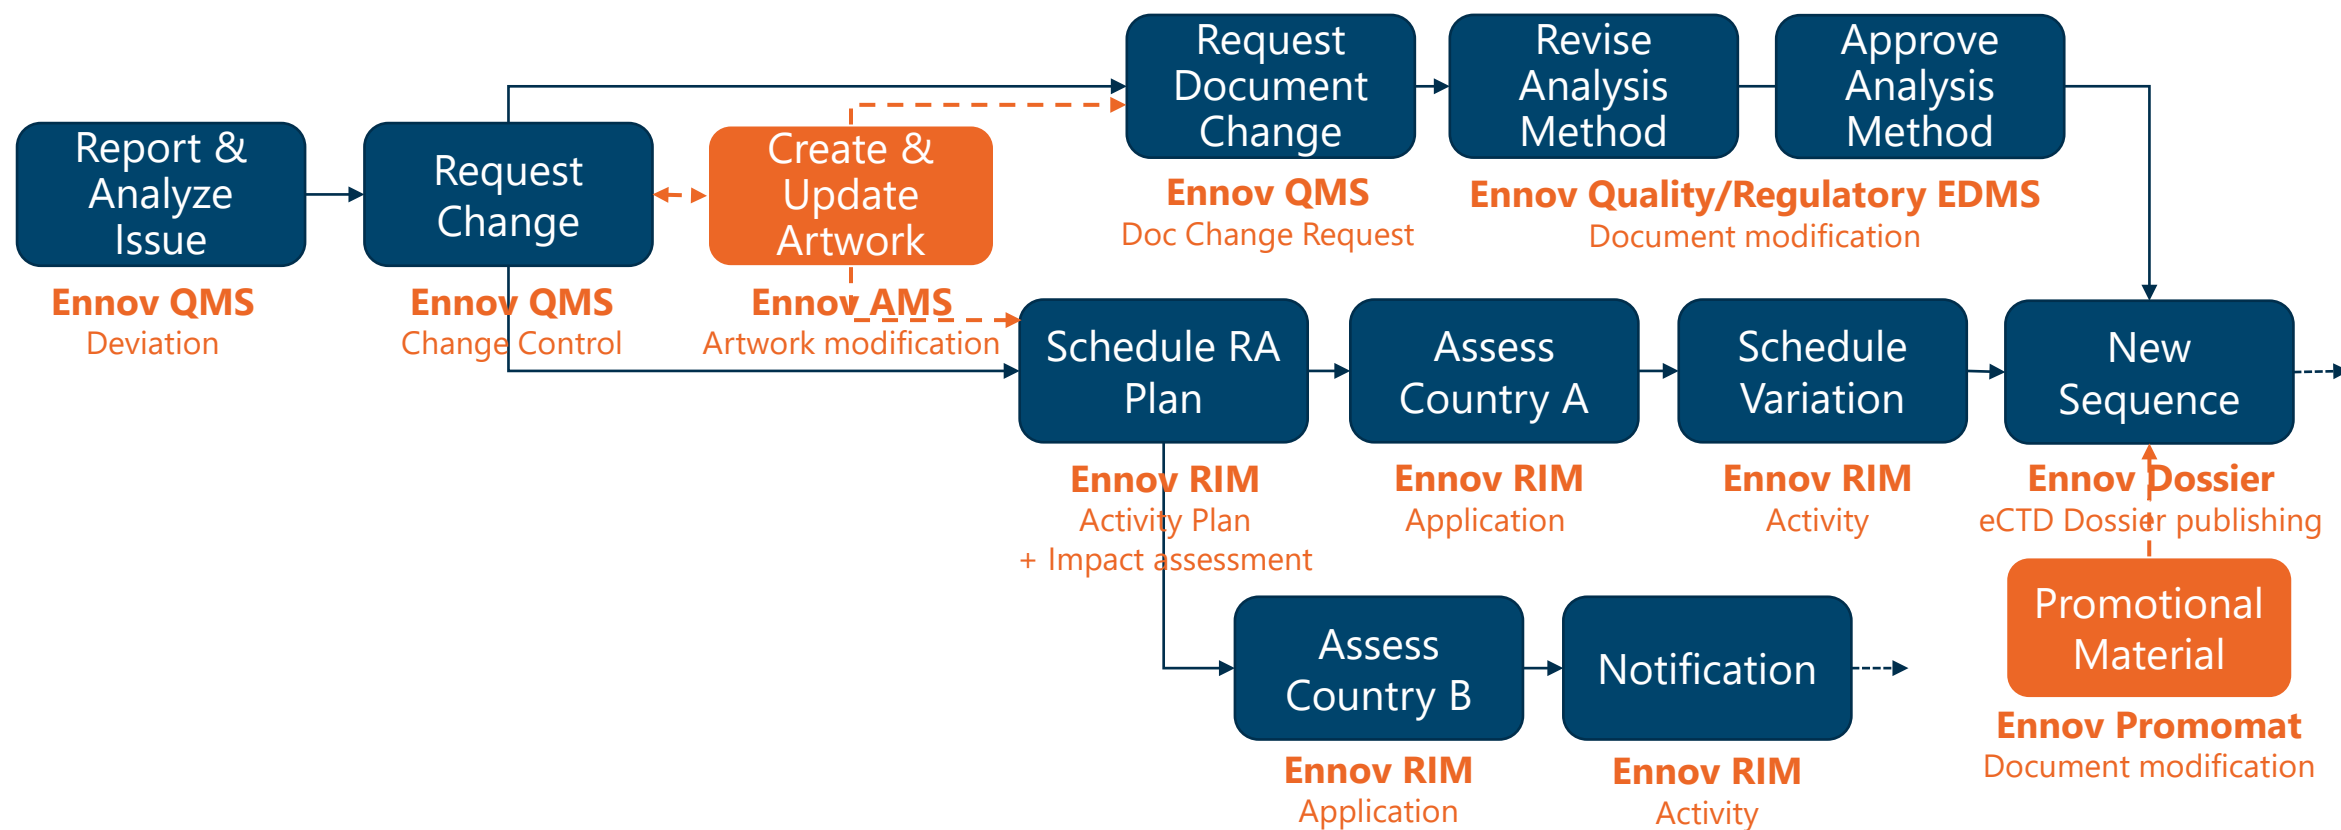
Report & Analyze Issue
Ennov QMS
Deviation

Request Change
Ennov QMS
Change Control

Create & Update Artwork
Ennov AMS
Artwork modification

Request Document Change
Ennov QMS
Doc Change Request

Revise Analysis Method

Approve Analysis Method
Ennov Quality/Regulatory EDMS
Document modification

Schedule RA Plan
Ennov RIM
Activity Plan
+ Impact assessment

Assess Country A
Ennov RIM
Application

Schedule Variation
Ennov RIM
Activity

New Sequence
Ennov Dossier
eCTD Dossier publishing

Assess Country B
Ennov RIM
Application

Notification
Ennov RIM
Activity

Promotional Material
Ennov Promomat
Document modification